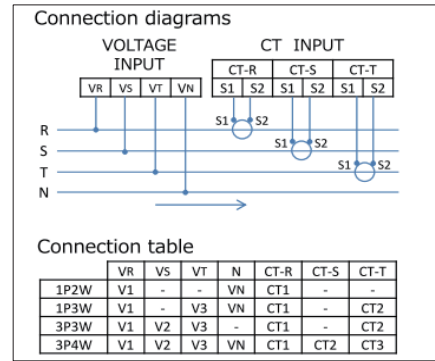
Connection diagrams

VOLTAGE INPUT

CT INPUT

| VR | VS | VT | VN |
|---|---|---|---|

| CT-R | | CT-S | | CT-T | |
|---|---|---|---|---|---|
| S1 | S2 | S1 | S2 | S1 | S2 |

R
S
T
N

S1 S2
S1 S2
S1 S2

Connection table

| | VR | VS | VT | N | CT-R | CT-S | CT-T |
|---|---|---|---|---|---|---|---|
| 1P2W | V1 | - | - | VN | CT1 | - | - |
| 1P3W | V1 | - | V3 | VN | CT1 | - | CT2 |
| 3P3W | V1 | V2 | V3 | - | CT1 | - | CT2 |
| 3P4W | V1 | V2 | V3 | VN | CT1 | CT2 | CT3 |